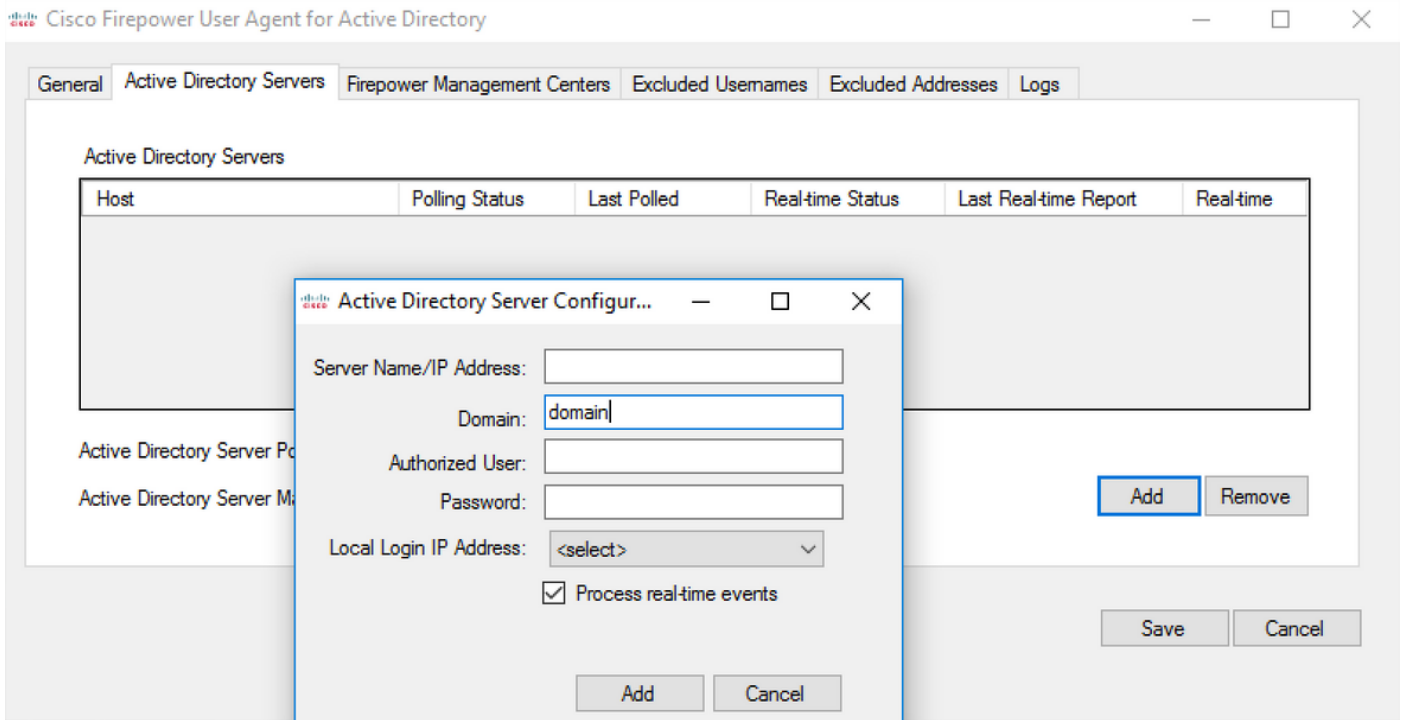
cisco Cisco Firepower User Agent for Active Directory

General | Active Directory Servers | Firepower Management Centers | Excluded Usernames | Excluded Addresses | Logs

Active Directory Servers

| Host | Polling Status | Last Polled | Real-time Status | Last Real-time Report | Real-time |
|---|---|---|---|---|---|

Active Directory Server Po

Active Directory Server Ma

Add Remove

Save Cancel

cisco Active Directory Server Configur...

Server Name/IP Address:

Domain: domain

Authorized User:

Password:

Local Login IP Address: <select>

Process real-time events

Add Cancel